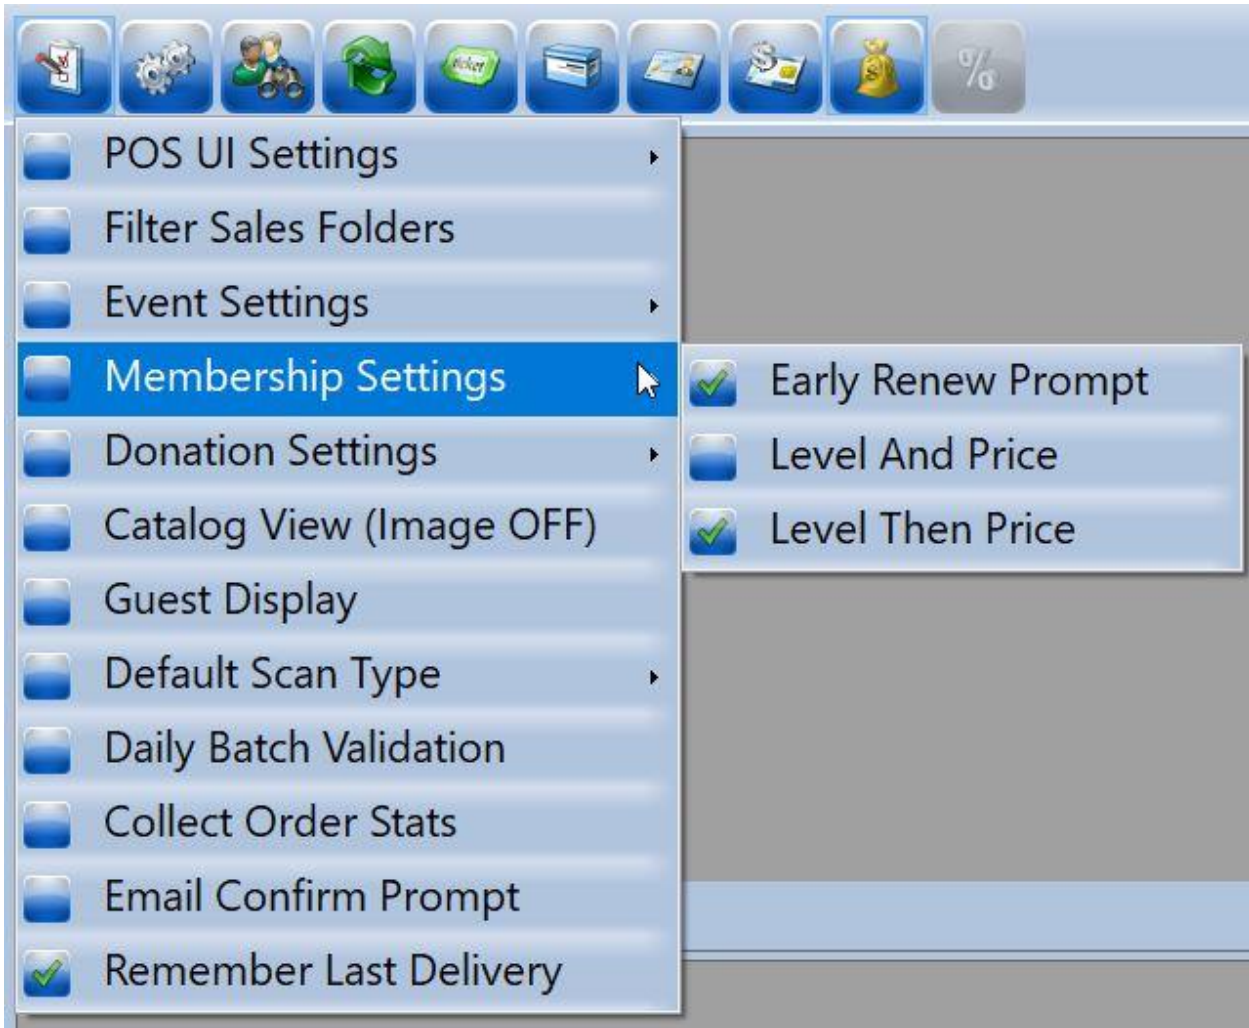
ticket

POS UI Settings
Filter Sales Folders
Event Settings
Membership Settings
Donation Settings
Catalog View (Image OFF)
Guest Display
Default Scan Type
Daily Batch Validation
Collect Order Stats
Email Confirm Prompt
Remember Last Delivery

Early Renew Prompt
Level And Price
Level Then Price